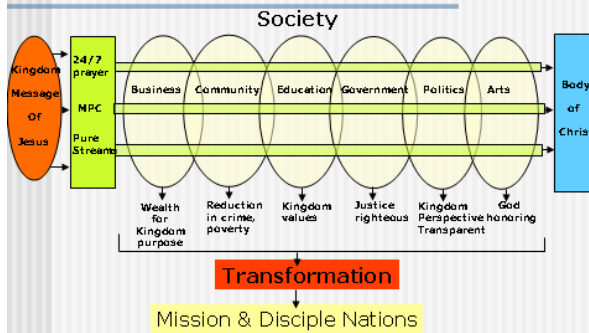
Society

Kingdom Message Of Jesus

24/7 prayer

MPC

Pure Stream

Business

Community

Education

Government

Politics

Arts

Body of Christ

Wealth for Kingdom purpose

Reduction in crime, poverty

Kingdom values

Justice righteous

Kingdom Perspective Transparent

God honoring

Transformation

Mission & Disciple Nations